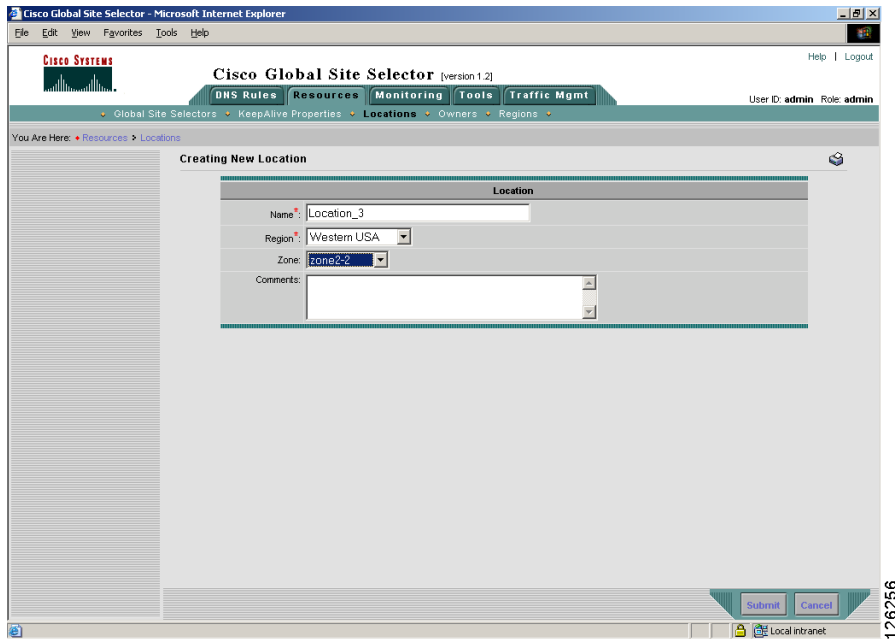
Cisco Global Site Selector - Microsoft Internet Explorer

File Edit View Favorites Tools Help

Cisco Systems

Help | Logout

Cisco Global Site Selector [version 1.2]

DNS Rules Resources Monitoring Tools Traffic Mgmt

User ID: admin Role: admin

Global Site Selectors KeepAlive Properties Locations Owners Regions

You Are Here: Resources > Locations

Creating New Location

| Location | |
|---|---|
| Name*: | Location_3 |
| Region*: | Western USA |
| Zone: | zone2-2 |
| Comments: | |

Submit Cancel

Local intranet

126256